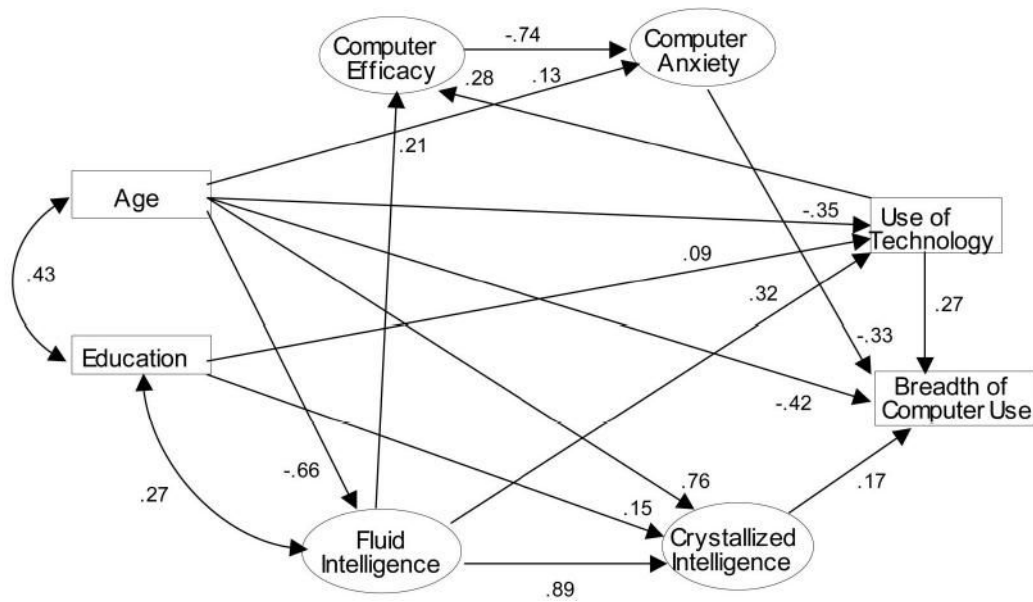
Computer Efficacy
-.74
Computer Anxiety
.28
.13
.21
Age
-.35
Use of Technology
.09
.43
.32
.27
-.33
Education
Breadth of Computer Use
-.42
-.66
.76
.27
.15
.17
Fluid Intelligence
Crystallized Intelligence
.89